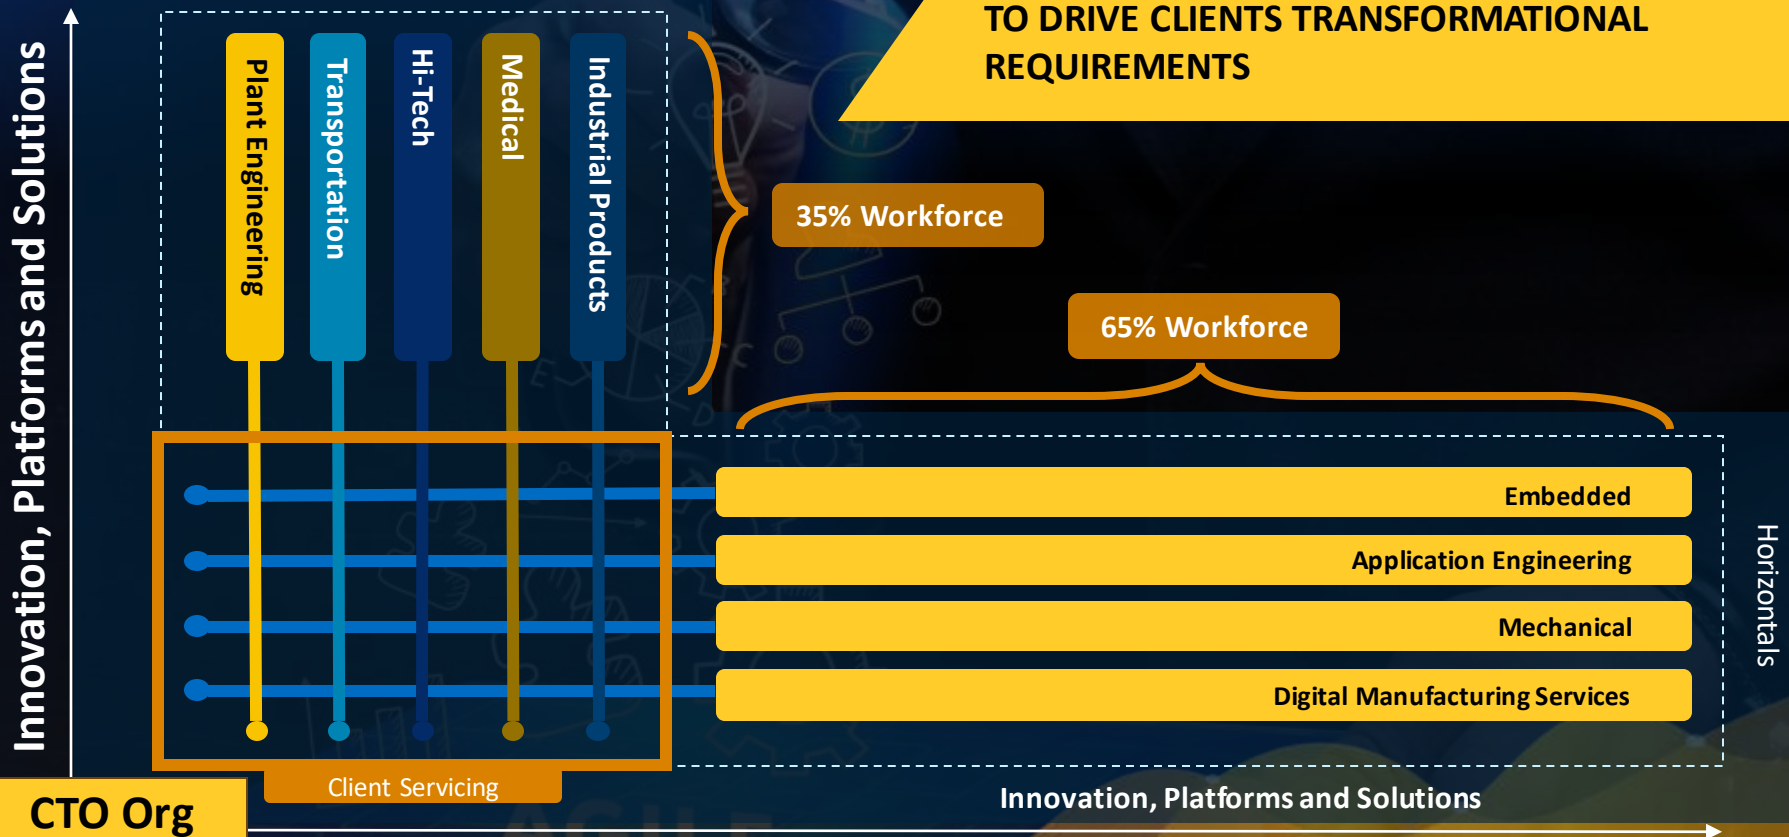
TO DRIVE CLIENTS TRANSFORMATIONAL REQUIREMENTS

Innovation, Platforms and Solutions

Plant Engineering

Transportation

Hi-Tech

Medical

Industrial Products

35% Workforce

65% Workforce

Embedded

Application Engineering

Mechanical

Digital Manufacturing Services

Horizontals

Client Servicing

CTO Org

Innovation, Platforms and Solutions